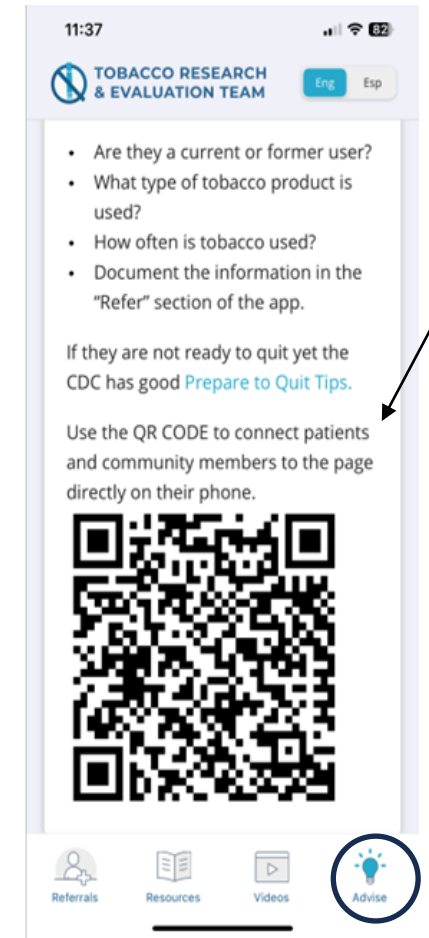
11:37

82

TOBACCO RESEARCH & EVALUATION TEAM

Eng Esp

- Are they a current or former user?
- What type of tobacco product is used?
- How often is tobacco used?
- Document the information in the "Refer" section of the app.

If they are not ready to quit yet the CDC has good Prepare to Quit Tips.

Use the QR CODE to connect patients and community members to the page directly on their phone.

Referrals Resources Videos Advise